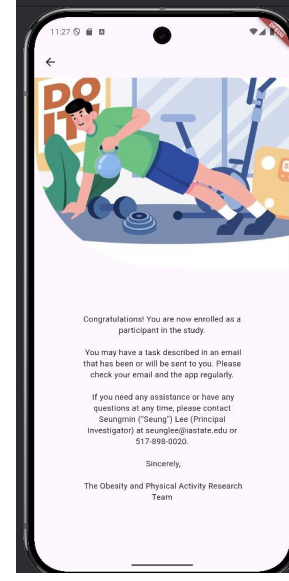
11:27

DEBUG

DO IT

Congratulations! You are now enrolled as a participant in the study.

You may have a task described in an email that has been or will be sent to you. Please check your email and the app regularly.

If you need any assistance or have any questions at any time, please contact Seungmin ("Seung") Lee (Principal Investigator) at seunglee@iastate.edu or 517-898-0020.

Sincerely,

The Obesity and Physical Activity Research Team